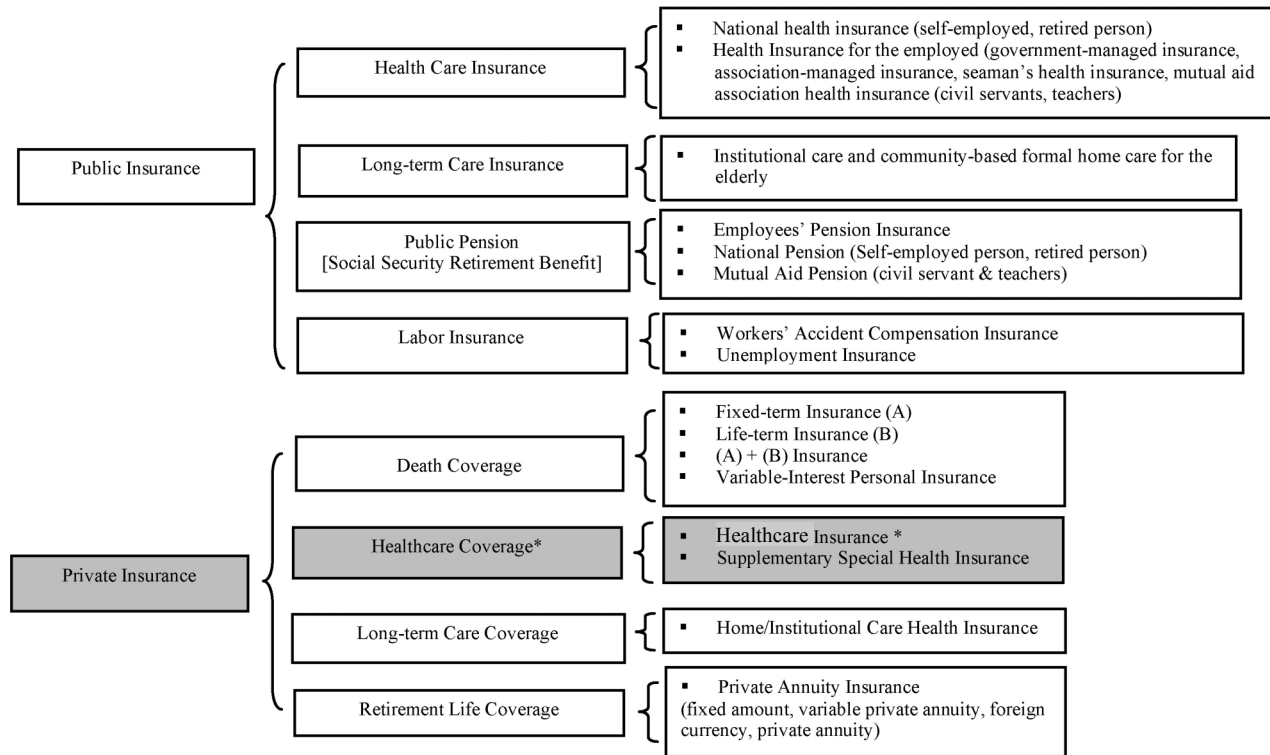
Public Insurance

Health Care Insurance

- National health insurance (self-employed, retired person)
- Health Insurance for the employed (government-managed insurance, association-managed insurance, seaman's health insurance, mutual aid association health insurance (civil servants, teachers)

Long-term Care Insurance

- Institutional care and community-based formal home care for the elderly

Public Pension [Social Security Retirement Benefit]

- Employees' Pension Insurance
- National Pension (Self-employed person, retired person)
- Mutual Aid Pension (civil servant & teachers)

Labor Insurance

- Workers' Accident Compensation Insurance
- Unemployment Insurance

Private Insurance

Death Coverage

- Fixed-term Insurance (A)
- Life-term Insurance (B)
- (A) + (B) Insurance
- Variable-Interest Personal Insurance

Healthcare Coverage*

- Healthcare Insurance *
- Supplementary Special Health Insurance

Long-term Care Coverage

- Home/Institutional Care Health Insurance

Retirement Life Coverage

- Private Annuity Insurance
(fixed amount, variable private annuity, foreign currency, private annuity)